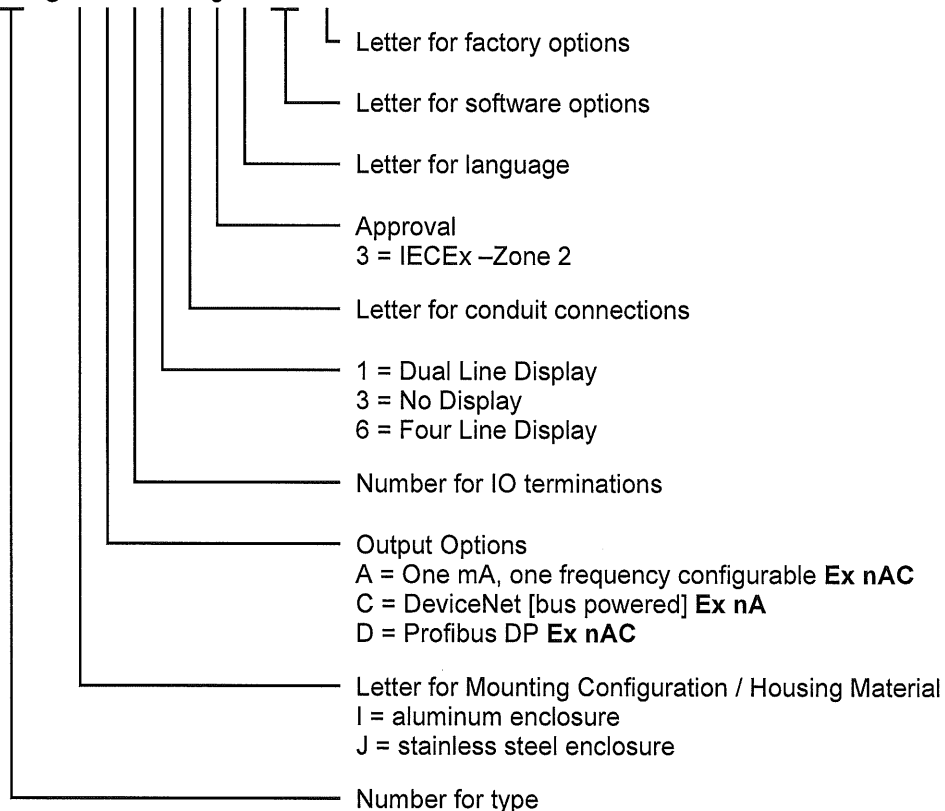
Letter for factory options

Letter for software options

Letter for language

Approval
3 = IECEx –Zone 2

Letter for conduit connections

1 = Dual Line Display
3 = No Display
6 = Four Line Display

Number for IO terminations

Output Options
A = One mA, one frequency configurable **Ex nAC**
C = DeviceNet [bus powered] **Ex nA**
D = Profibus DP **Ex nAC**

Letter for Mounting Configuration / Housing Material
I = aluminum enclosure
J = stainless steel enclosure

Number for type